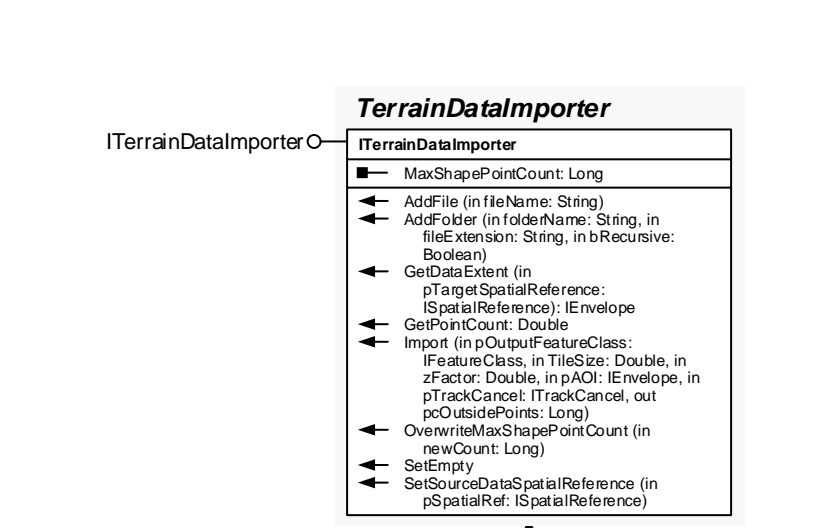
TerrainDataImporter

ITerrainDataImporter

ITerrainDataImporter

MaxShapePointCount: Long

AddFile (in fileName: String)
AddFolder (in folderName: String, in fileExtension: String, in bRecursive: Boolean)
GetDataExtent (in pTargetSpatialReference: ISpatialReference): IEnvelope
GetPointCount: Double
Import (in pOutputFeatureClass: IFeatureClass, in TileSize: Double, in zFactor: Double, in pAOI: IEnvelope, in pTrackCancel: ITrackCancel, out pcOutsidePoints: Long)
OverwriteMaxShapePointCount (in newCount: Long)
SetEmpty
SetSourceDataSpatialReference (in pSpatialRef: ISpatialReference)